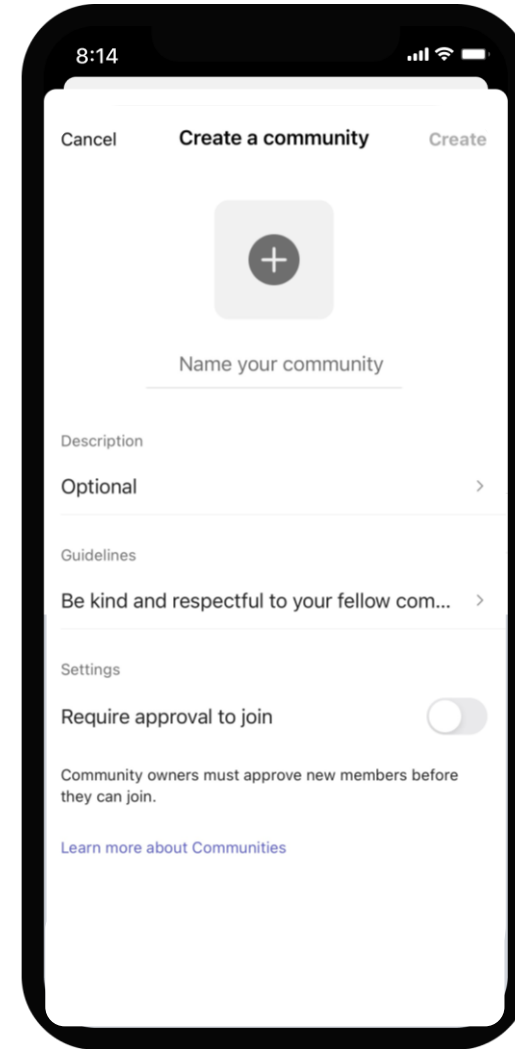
8:14

Cancel
Create a community
Create

Name your community

Description

Optional

Guidelines

Be kind and respectful to your fellow com...

Settings

Require approval to join

Community owners must approve new members before they can join.

Learn more about Communities